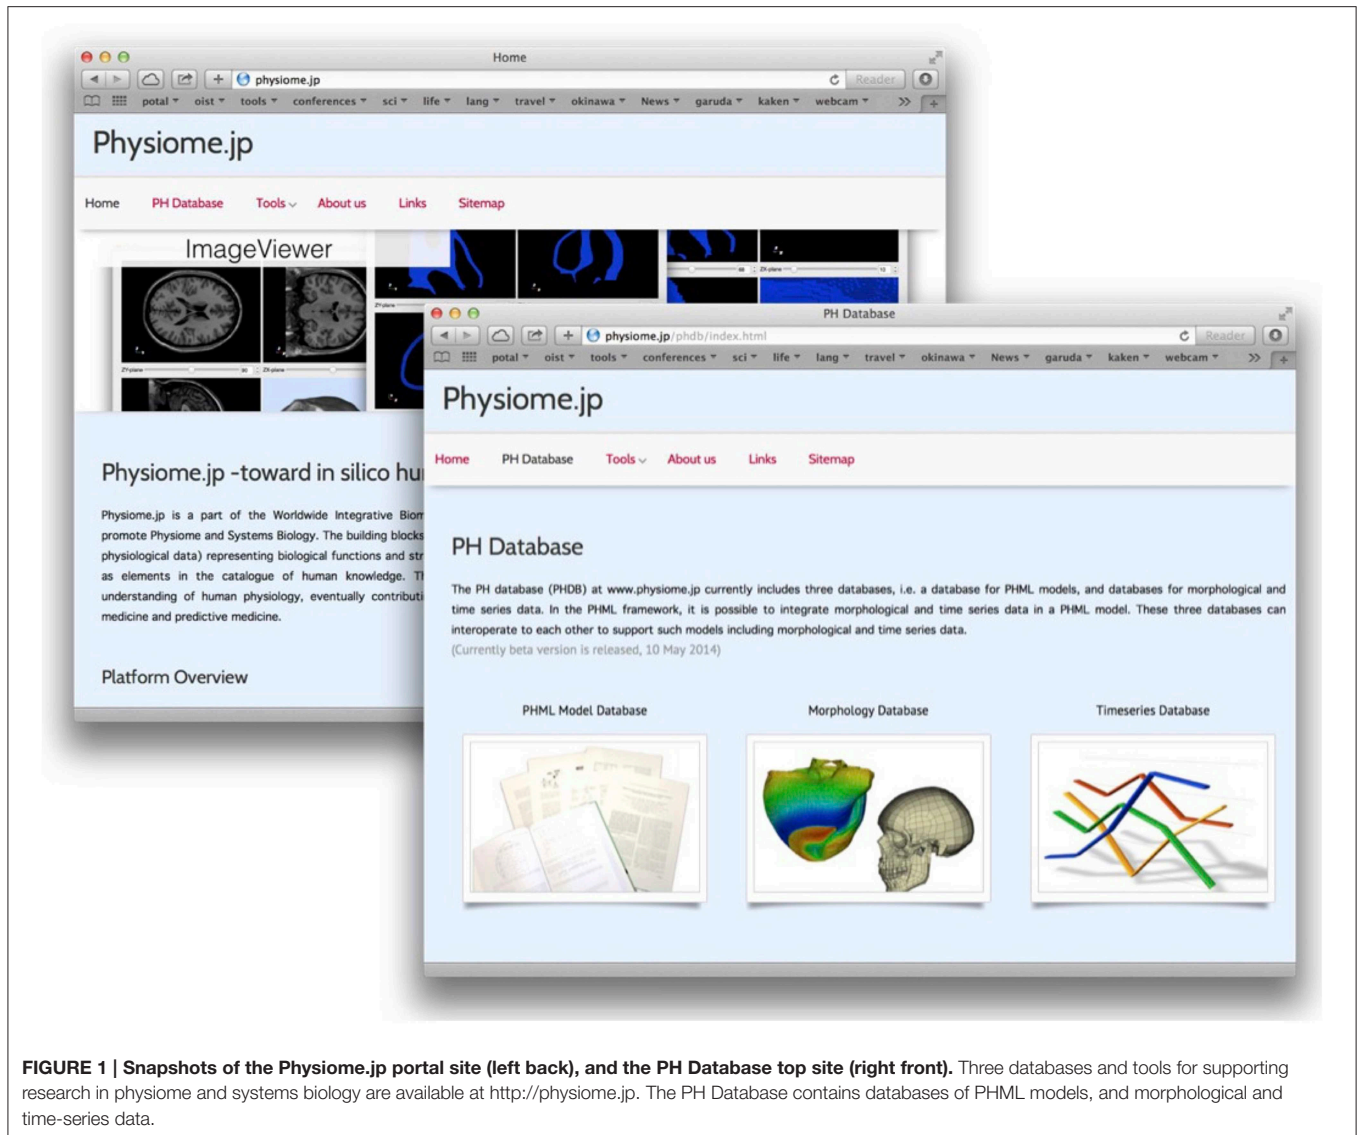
Home

physiome.jp

Reader

potal oist tools conferences sci life lang travel okinawa News garuda kaken webcam

Physiome.jp

Home PH Database Tools About us Links Sitemap

ImageViewer

Physiome.jp -toward in silico hu

Physiome.jp is a part of the Worldwide Integrative Biom promote Physiome and Systems Biology. The building blocks physiological data) representing biological functions and str as elements in the catalogue of human knowledge. T understanding of human physiology, eventually contributi medicine and predictive medicine.

Platform Overview

PH Database

physiome.jp/phdb/index.html

Reader

potal oist tools conferences sci life lang travel okinawa News garuda kaken webcam

Physiome.jp

Home PH Database Tools About us Links Sitemap

PH Database

The PH database (PHDB) at www.physiome.jp currently includes three databases, i.e. a database for PHML models, and databases for morphological and time series data. In the PHML framework, it is possible to integrate morphological and time series data in a PHML model. These three databases can interoperate to each other to support such models including morphological and time series data.
(Currently beta version is released, 10 May 2014)

PHML Model Database

Morphology Database

Timeseries Database

FIGURE 1 | Snapshots of the Physiome.jp portal site (left back), and the PH Database top site (right front). Three databases and tools for supporting research in physiome and systems biology are available at http://physiome.jp. The PH Database contains databases of PHML models, and morphological and time-series data.